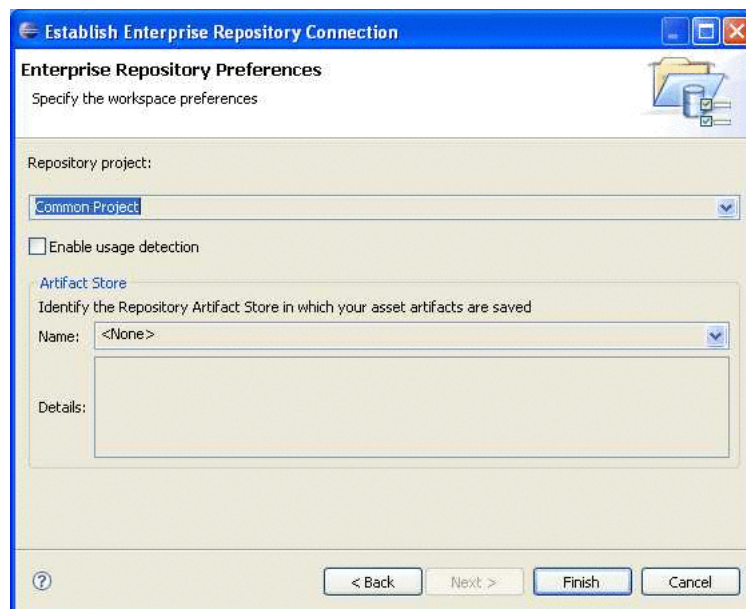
Establish Enterprise Repository Connection

Enterprise Repository Preferences

Specify the workspace preferences

Repository project:

Common Project

Enable usage detection

Artifact Store

Identify the Repository Artifact Store in which your asset artifacts are saved

Name: <None>

Details:

?

< Back

Next >

Finish

Cancel